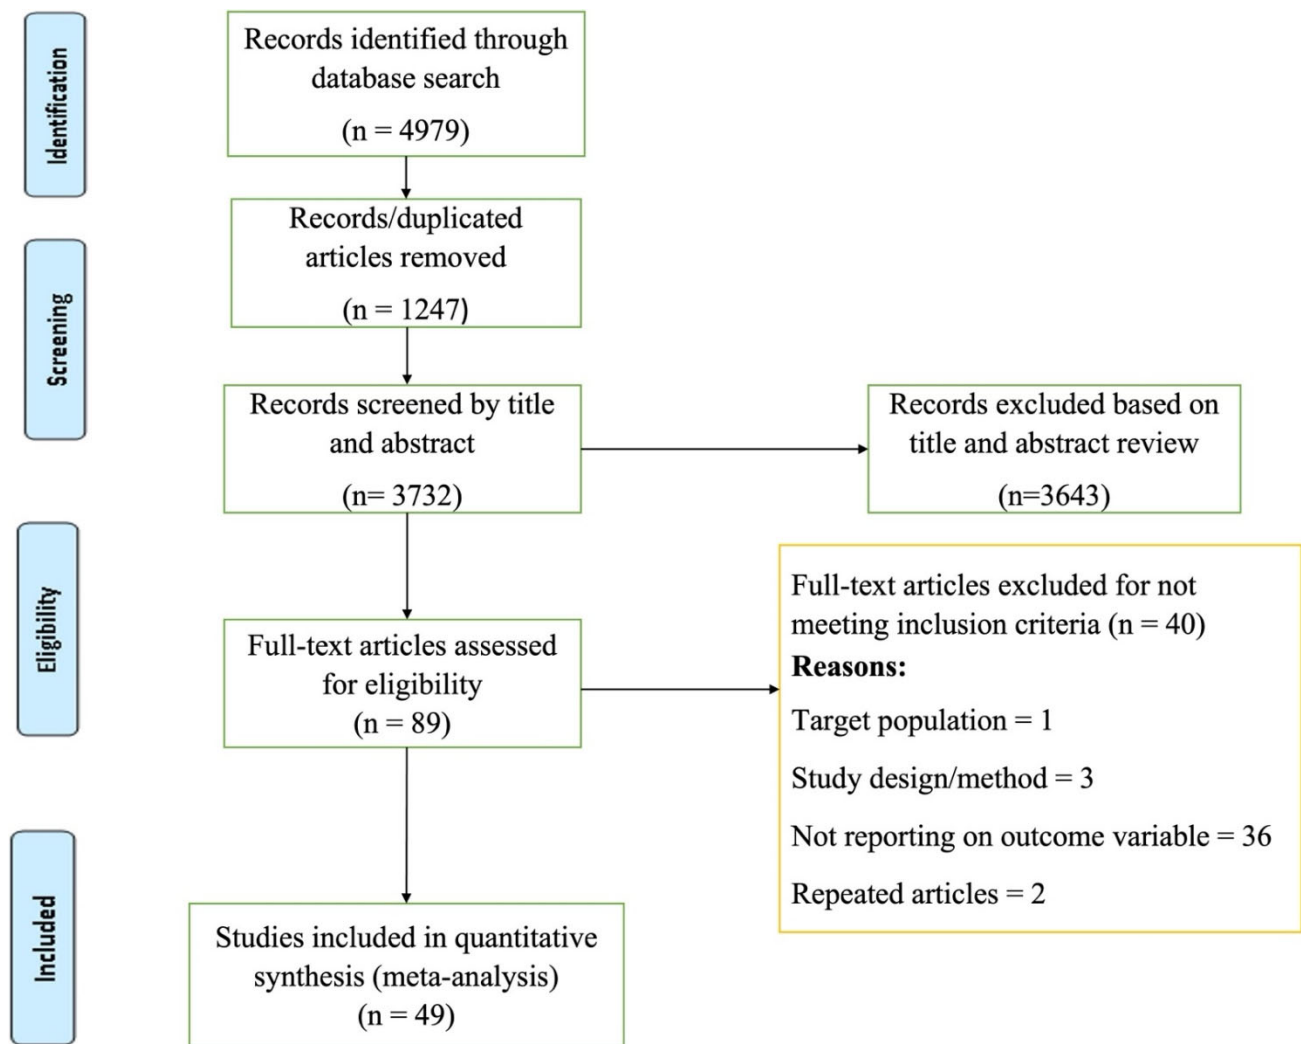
Identification

Records identified through database search

(n = 4979)

Screening

Records/duplicated articles removed

(n = 1247)

Records screened by title and abstract

(n= 3732)

Records excluded based on title and abstract review

(n=3643)

Eligibility

Full-text articles assessed for eligibility

(n = 89)

Full-text articles excluded for not meeting inclusion criteria (n = 40)

**Reasons:**

Target population = 1

Study design/method = 3

Not reporting on outcome variable = 36

Repeated articles = 2

Included

Studies included in quantitative synthesis (meta-analysis)

(n = 49)